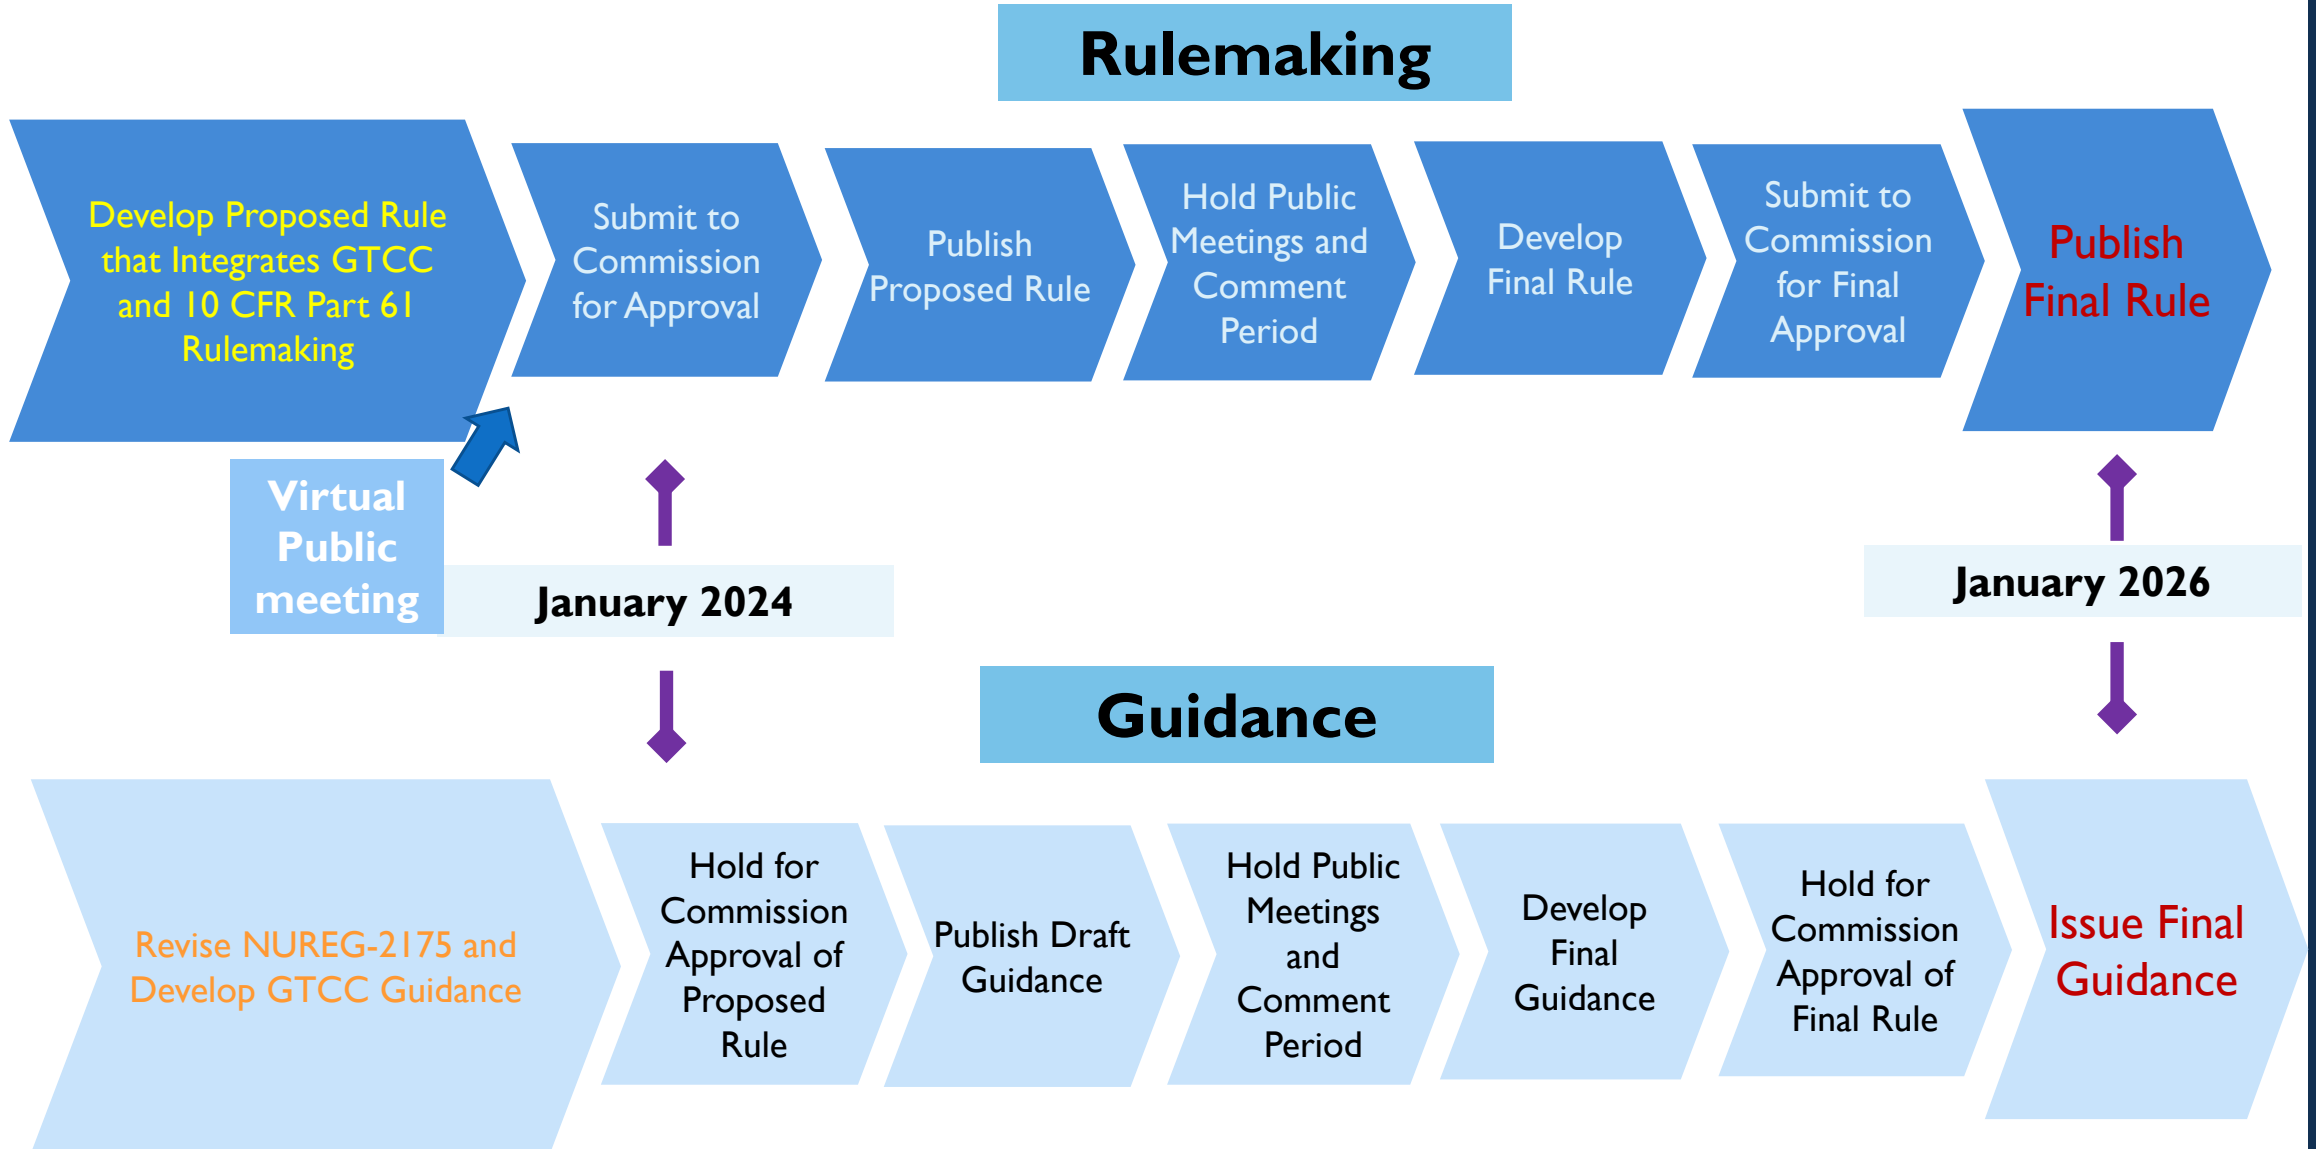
Rulemaking

Develop Proposed Rule that Integrates GTCC and 10 CFR Part 61 Rulemaking

Submit to Commission for Approval

Publish Proposed Rule

Hold Public Meetings and Comment Period

Develop Final Rule

Submit to Commission for Final Approval

Publish Final Rule

Virtual Public meeting

January 2024

January 2026

Guidance

Revise NUREG-2175 and Develop GTCC Guidance

Hold for Commission Approval of Proposed Rule

Publish Draft Guidance

Hold Public Meetings and Comment Period

Develop Final Guidance

Hold for Commission Approval of Final Rule

Issue Final Guidance